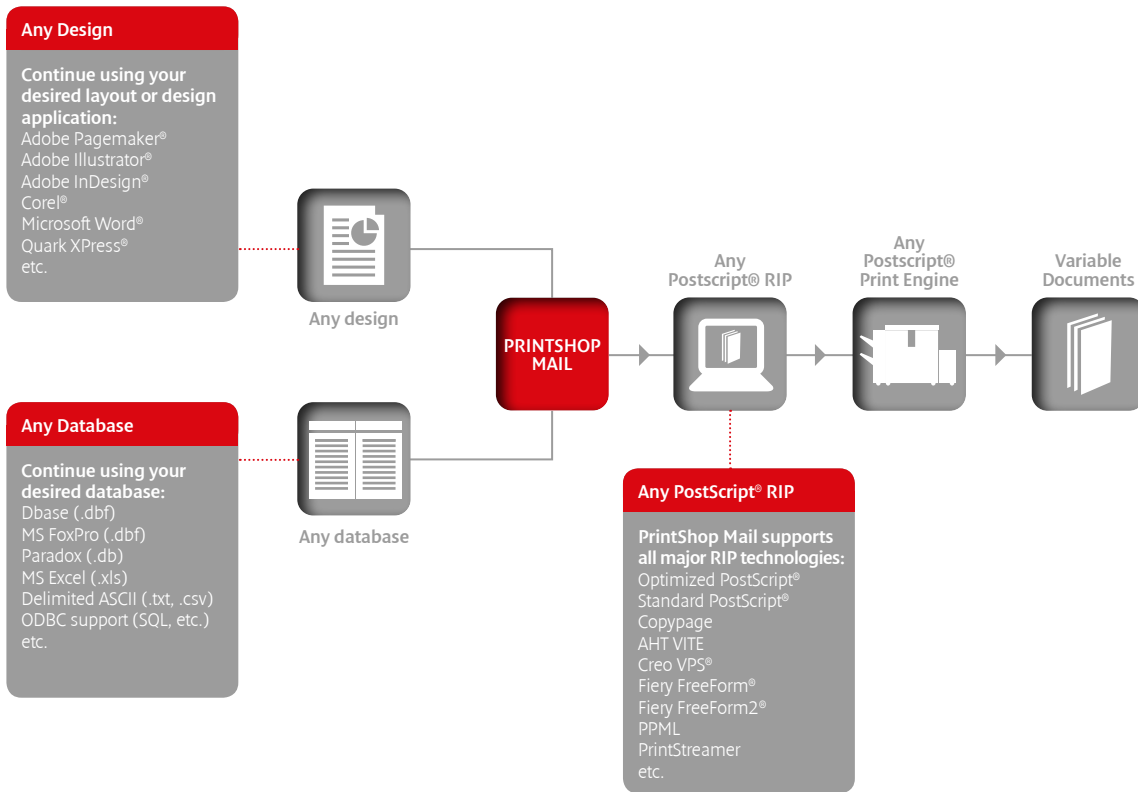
Any Design

Continue using your desired layout or design application:
Adobe Pagemaker®
Adobe Illustrator®
Adobe InDesign®
Corel®
Microsoft Word®
Quark XPress®
etc.

Any design

Any Database

Continue using your desired database:
Dbase (.dbf)
MS FoxPro (.dbf)
Paradox (.db)
MS Excel (.xls)
Delimited ASCII (.txt, .csv)
ODBC support (SQL, etc.)
etc.

Any database

PRINTSHOP MAIL

Any Postscript® RIP

Any Postscript® Print Engine

Variable Documents

Any PostScript® RIP

PrintShop Mail supports all major RIP technologies:
Optimized PostScript®
Standard PostScript®
Copypage
AHT VITE
Creo VPS®
Fiery FreeForm®
Fiery FreeForm2®
PPML
PrintStreamer
etc.